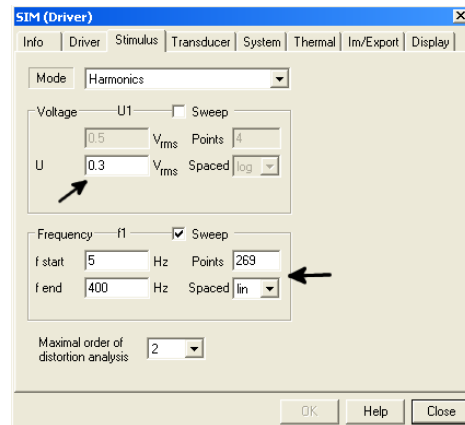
SIM (Driver)

Info | Driver | Stimulus | Transducer | System | Thermal | Im/Export | Display

Mode Harmonics

Voltage U1 Sweep
0.5 $V_{rms}$ Points 4
U 0.3 $V_{rms}$ Spaced log

Frequency f1 Sweep
f start 5 Hz Points 269
f end 400 Hz Spaced lin

Maximal order of distortion analysis 2

OK Help Close